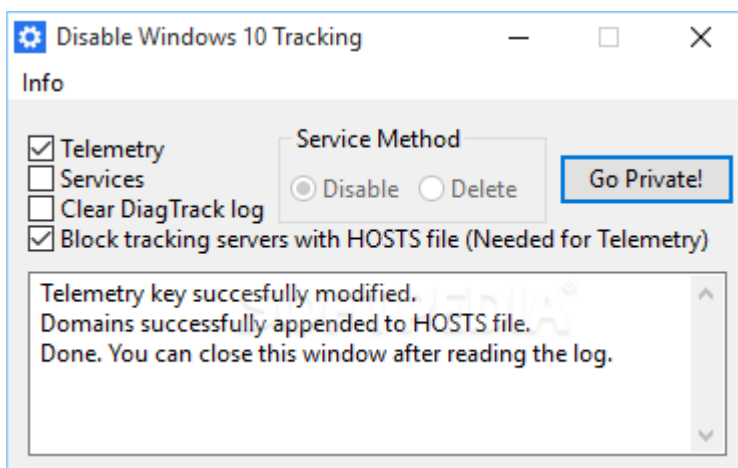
Disable Windows 10 Tracking

Info

Telemetry
Services
Clear DiagTrack log

Service Method
Disable Delete

Go Private!

Block tracking servers with HOSTS file (Needed for Telemetry)

Telemetry key succesfully modified.
Domains successfully appended to HOSTS file.
Done. You can close this window after reading the log.